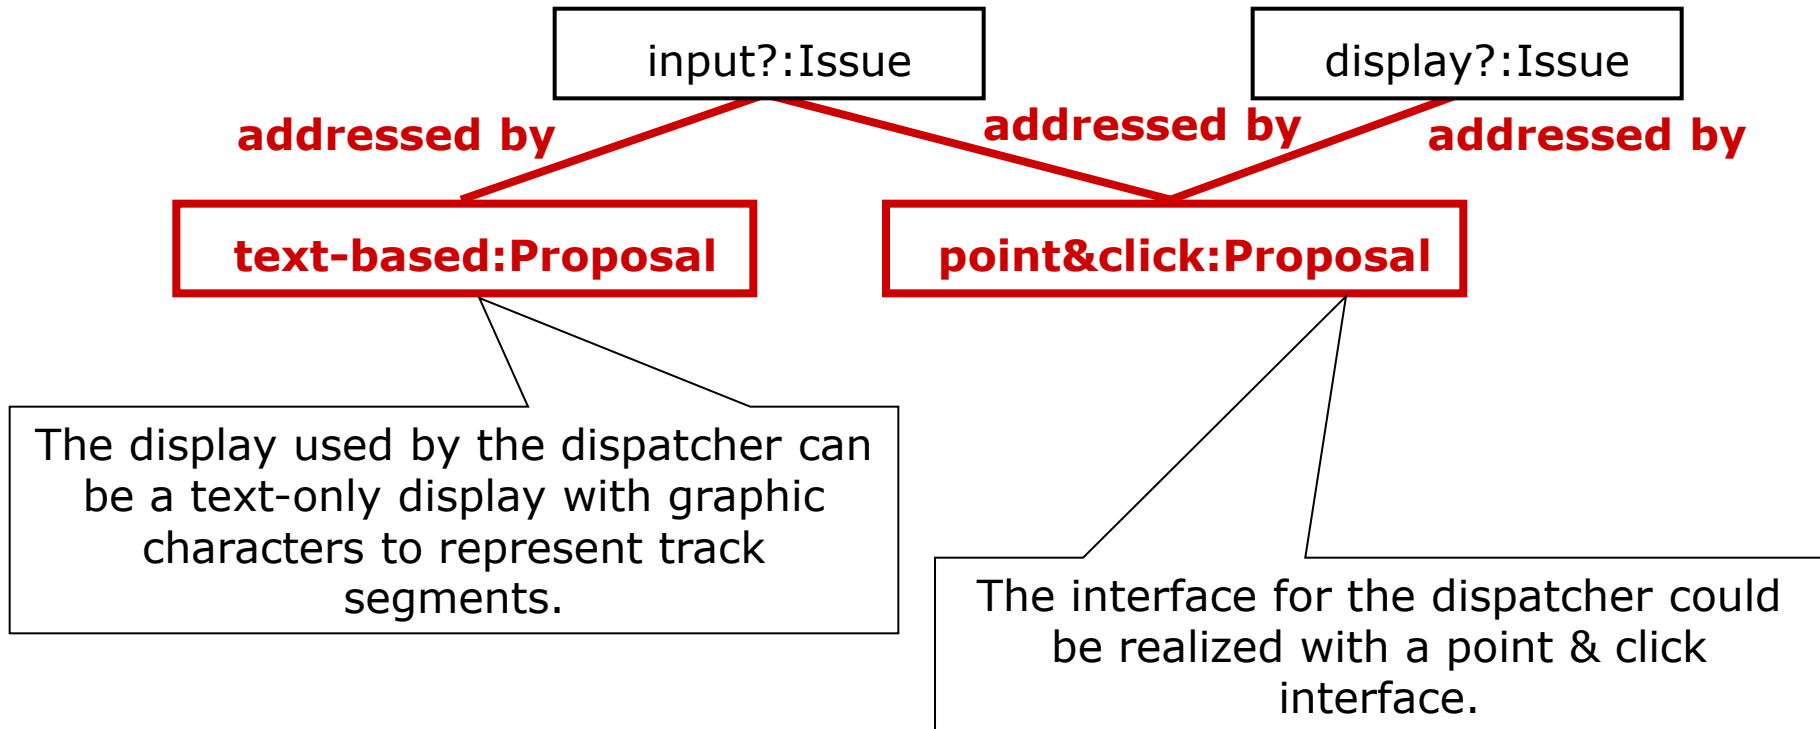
input?:Issue

display?:Issue

addressed by

addressed by

addressed by

text-based:Proposal

point&click:Proposal

The display used by the dispatcher can be a text-only display with graphic characters to represent track segments.

The interface for the dispatcher could be realized with a point & click interface.